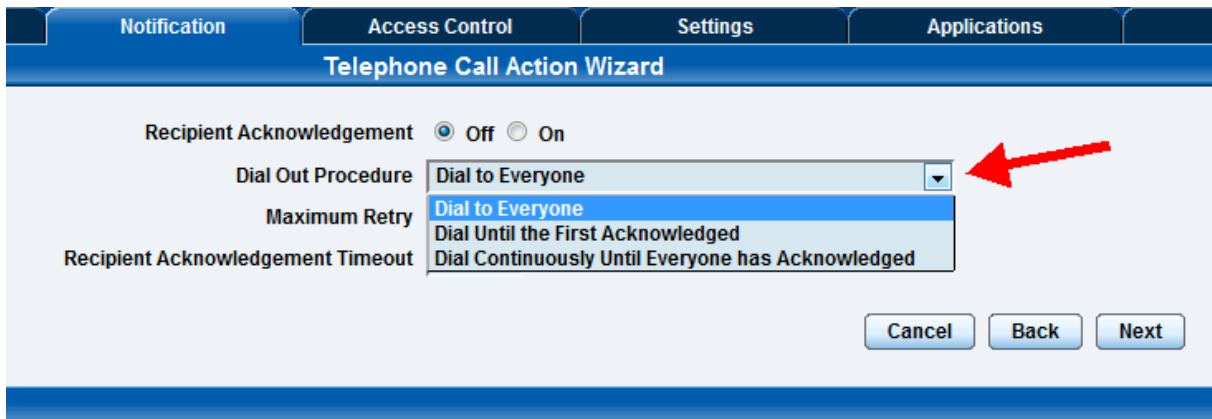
Notification | Access Control | Settings | Applications

Telephone Call Action Wizard

Recipient Acknowledgement Off On

Dial Out Procedure Dial to Everyone

Maximum Retry

Recipient Acknowledgement Timeout

Dial to Everyone
Dial Until the First Acknowledged
Dial Continuously Until Everyone has Acknowledged

Cancel Back Next